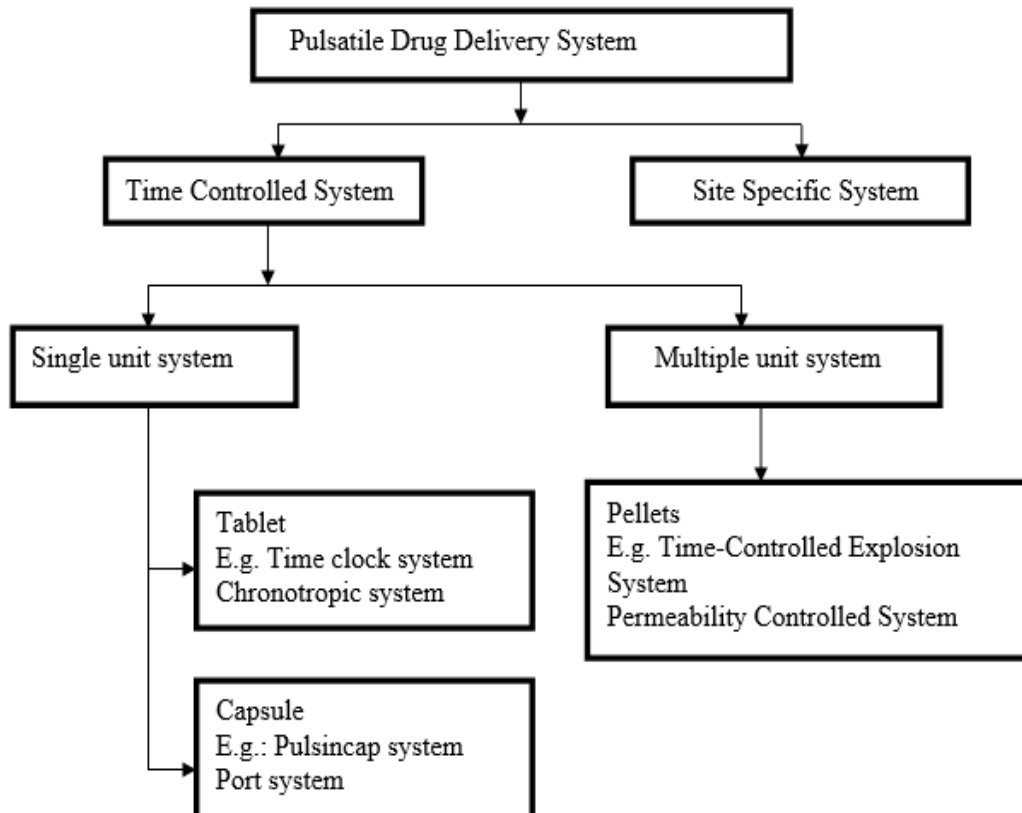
Pulsatile Drug Delivery System

Time Controlled System

Site Specific System

Single unit system

Multiple unit system

Tablet
E.g. Time clock system
Chronotropic system

Pellets
E.g. Time-Controlled Explosion System
Permeability Controlled System

Capsule
E.g.: Pulsincap system
Port system